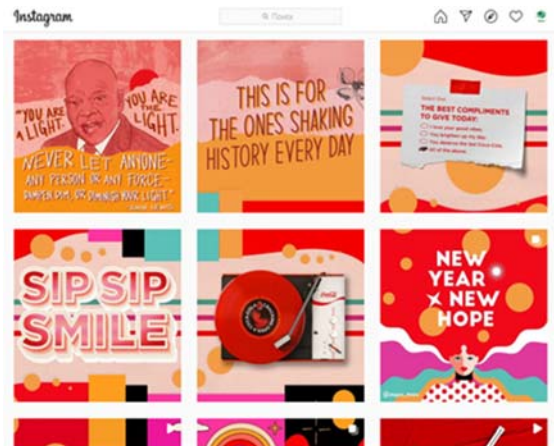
Instagram

Поиск

"YOU ARE A LIGHT. YOU ARE THE LIGHT. NEVER LET ANYONE— ANY PERSON OR ANY FORCE— DAMPEN, DIM, OR DIMINISH YOUR LIGHT."

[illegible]

THIS IS FOR THE ONES SHAKING HISTORY EVERY DAY

Select One

THE BEST COMPLIMENTS TO GIVE TODAY:

I love your good vibes

You brighten up my day

You deserve the last Coca-Cola

All of the above

SIP SIP SMILE

NEW YEAR NEW HOPE

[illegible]